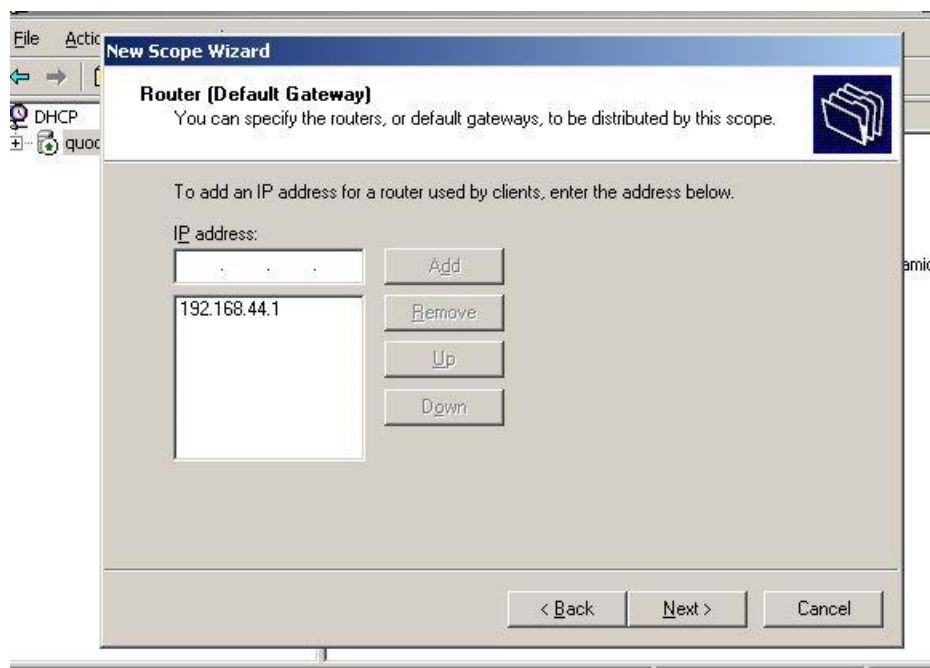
File Actic
DHCP
quoc
New Scope Wizard
Router (Default Gateway)
You can specify the routers, or default gateways, to be distributed by this scope.

To add an IP address for a router used by clients, enter the address below.

IP address:

. . .

Add

192.168.44.1

Remove

Up

Down

amic

< Back

Next >

Cancel